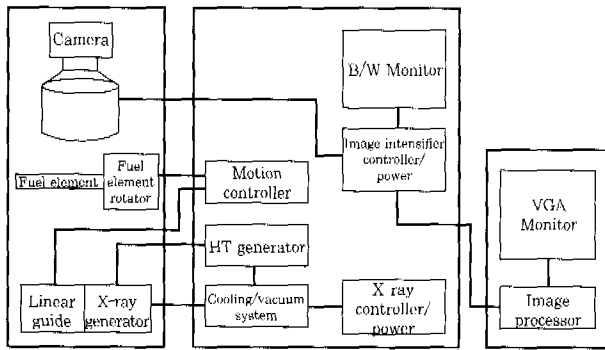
Camera

B/W Monitor

Image intensifier controller/ power

Fuel element rotator

Fuel element

Motion controller

VGA Monitor

HT generator

Linear guide

X-ray generator

Cooling/vacuum system

X ray controller/ power

Image processor